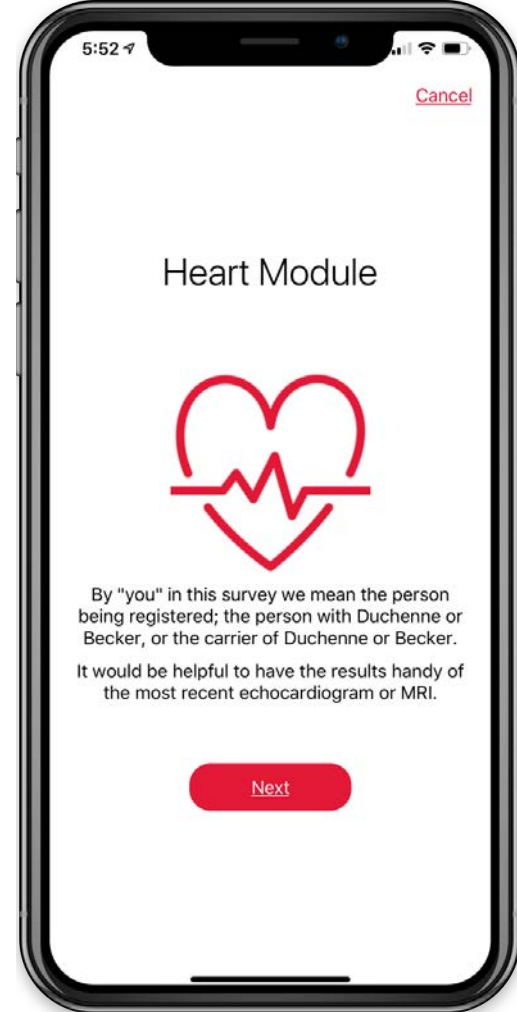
5:52

Cancel

Heart Module

By "you" in this survey we mean the person being registered; the person with Duchenne or Becker, or the carrier of Duchenne or Becker.

It would be helpful to have the results handy of the most recent echocardiogram or MRI.

Next